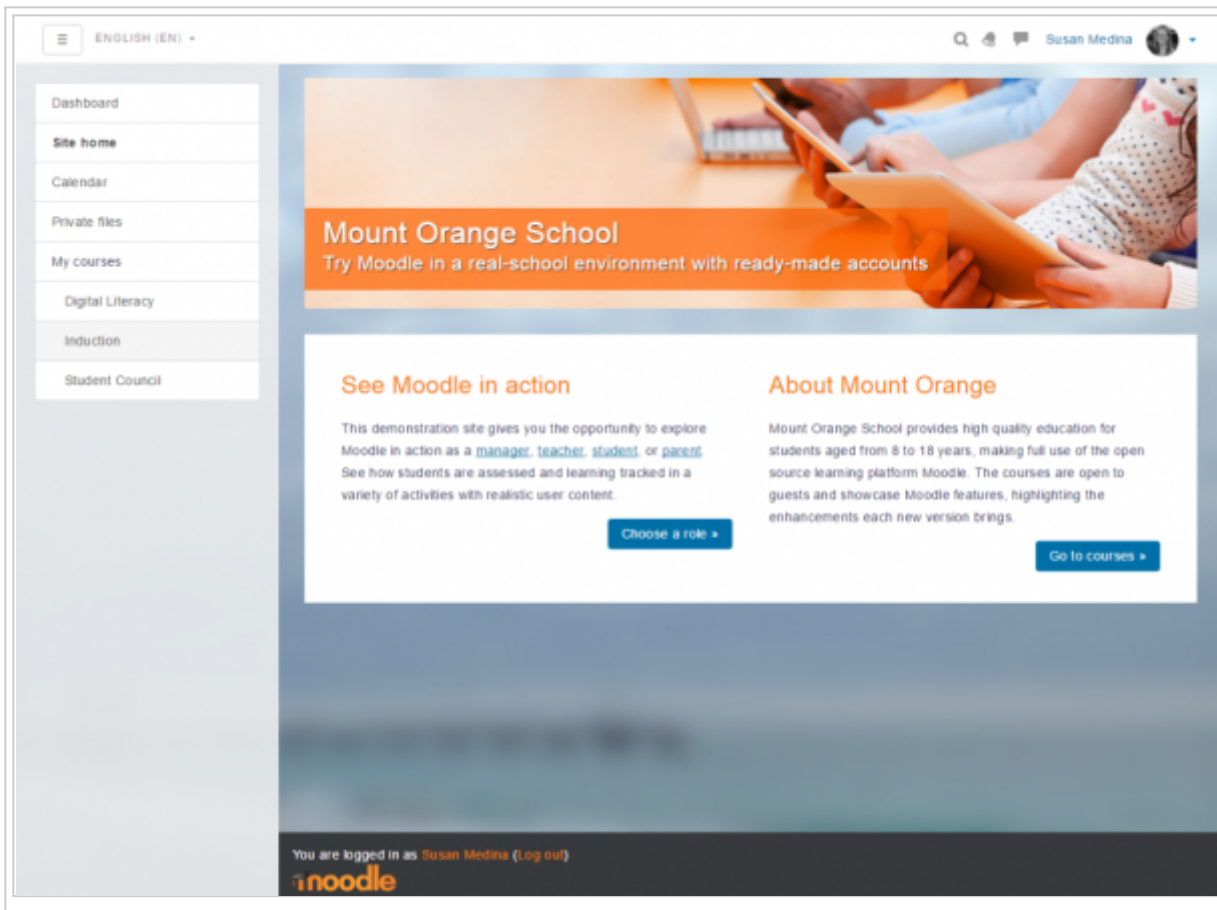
ENGLISH (EN)

Susan Medina

Dashboard
Site home
Calendar
Private files
My courses
Digital Literacy
Induction
Student Council

Mount Orange School
Try Moodle in a real-school environment with ready-made accounts

See Moodle in action

This demonstration site gives you the opportunity to explore Moodle in action as a manager, teacher, student, or parent. See how students are assessed and learning tracked in a variety of activities with realistic user content.

Choose a role »

About Mount Orange

Mount Orange School provides high quality education for students aged from 8 to 18 years, making full use of the open source learning platform Moodle. The courses are open to guests and showcase Moodle features, highlighting the enhancements each new version brings.

Go to courses »

You are logged in as Susan Medina (Log out)
moodle